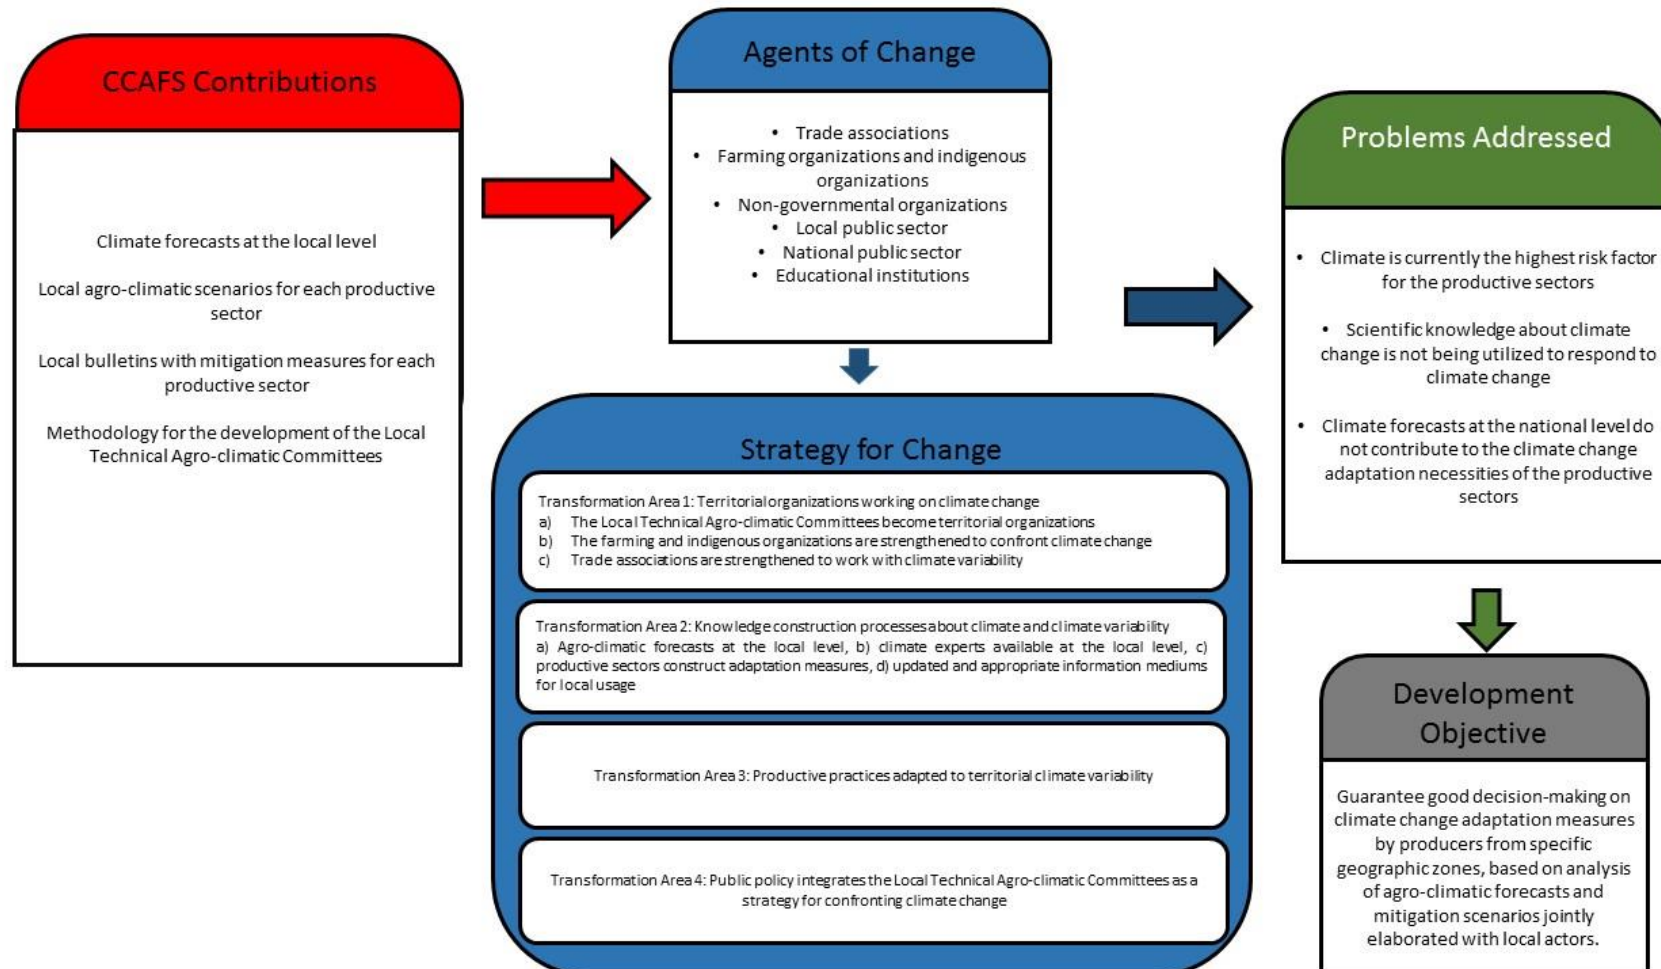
CCAFS Contributions

Climate forecasts at the local level

Local agro-climatic scenarios for each productive sector

Local bulletins with mitigation measures for each productive sector

Methodology for the development of the Local Technical Agro-climatic Committees

Agents of Change

- Trade associations
- Farming organizations and indigenous organizations
- Non-governmental organizations
- Local public sector
- National public sector
- Educational institutions

Strategy for Change

Transformation Area 1: Territorial organizations working on climate change
a) The Local Technical Agro-climatic Committees become territorial organizations
b) The farming and indigenous organizations are strengthened to confront climate change
c) Trade associations are strengthened to work with climate variability

Transformation Area 2: Knowledge construction processes about climate and climate variability
a) Agro-climatic forecasts at the local level, b) climate experts available at the local level, c) productive sectors construct adaptation measures, d) updated and appropriate information mediums for local usage

Transformation Area 3: Productive practices adapted to territorial climate variability

Transformation Area 4: Public policy integrates the Local Technical Agro-climatic Committees as a strategy for confronting climate change

Problems Addressed

- Climate is currently the highest risk factor for the productive sectors
- Scientific knowledge about climate change is not being utilized to respond to climate change
- Climate forecasts at the national level do not contribute to the climate change adaptation necessities of the productive sectors

Development Objective

Guarantee good decision-making on climate change adaptation measures by producers from specific geographic zones, based on analysis of agro-climatic forecasts and mitigation scenarios jointly elaborated with local actors.